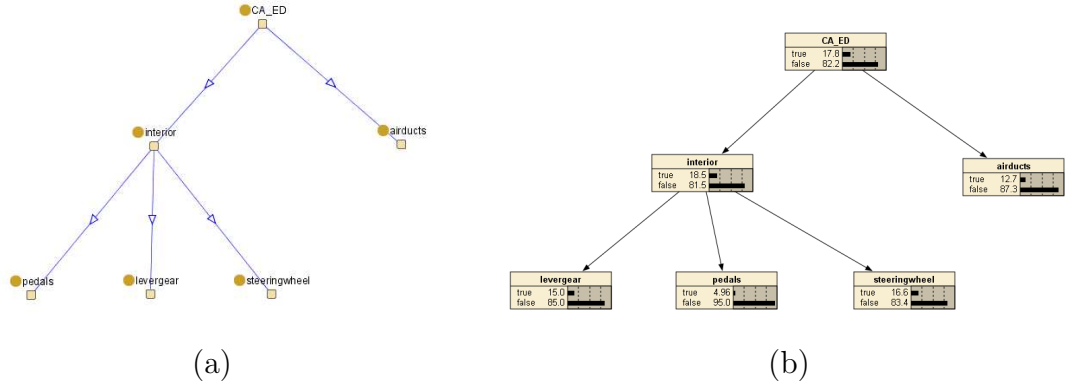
CA_ED

interior

airducts

pedals

levergear

steeringwheel

(a)

CA_ED
true 17.8
false 82.2

interior
true 18.5
false 81.5

airducts
true 12.7
false 87.3

levergear
true 15.0
false 85.0

pedals
true 4.96
false 95.0

steeringwheel
true 16.6
false 83.4

(b)